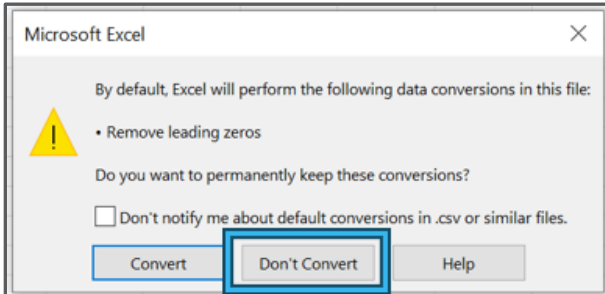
Microsoft Excel

By default, Excel will perform the following data conversions in this file:

• Remove leading zeros

Do you want to permanently keep these conversions?

Don't notify me about default conversions in .csv or similar files.

Convert

Don't Convert

Help